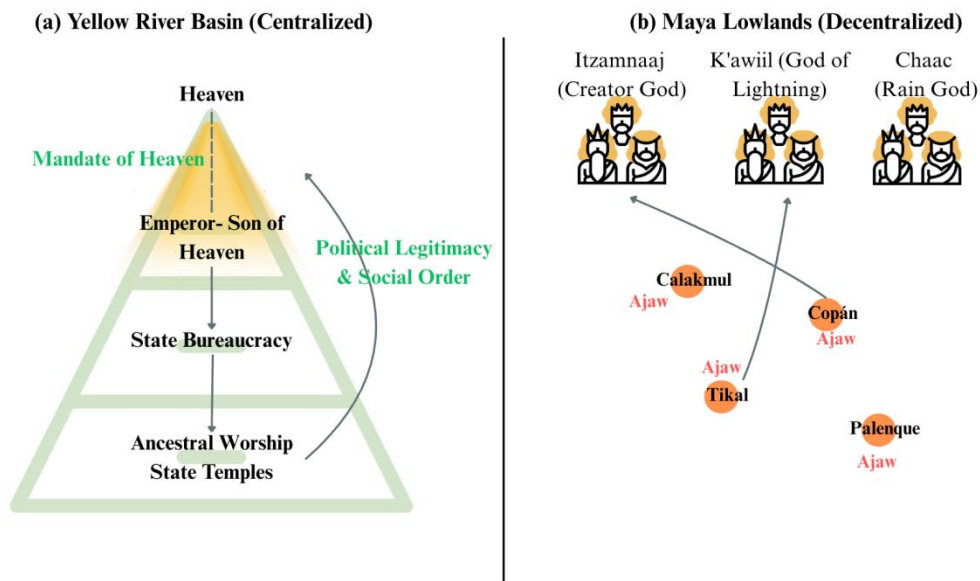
(a) Yellow River Basin (Centralized)

Heaven

Mandate of Heaven

Emperor- Son of Heaven

Political Legitimacy & Social Order

State Bureaucracy

Ancestral Worship State Temples

(b) Maya Lowlands (Decentralized)

Itzamnaaj (Creator God)

K'awiil (God of Lightning)

Chaac (Rain God)

Calakmul
Ajaw

Copán
Ajaw

Ajaw
Tikal

Palenque
Ajaw